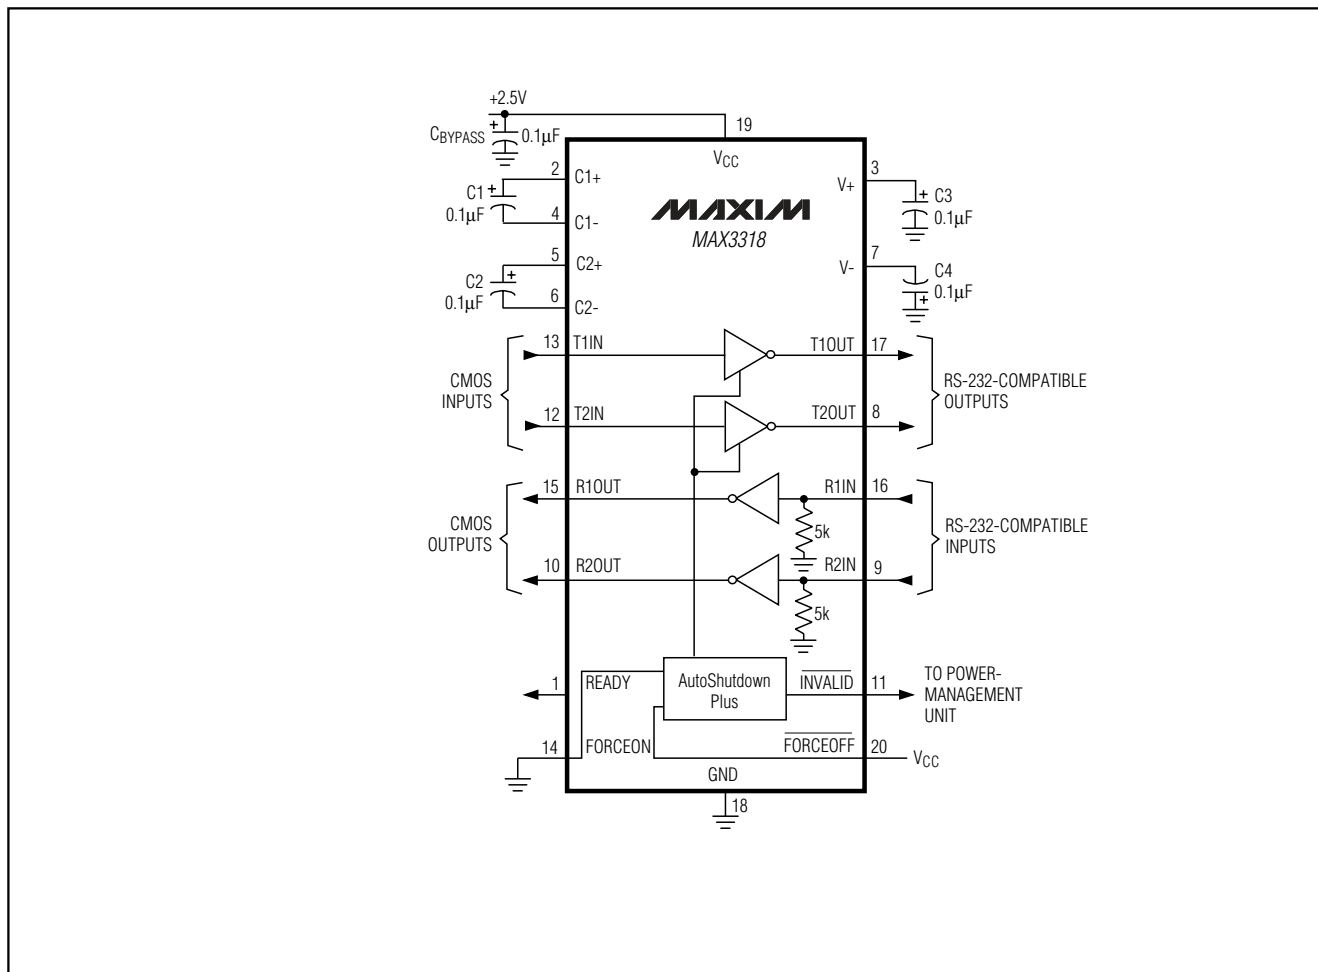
+2.5V

$C_{BYPASS}$ + 0.1μF

19

$V_{CC}$

2 C1+

C1 + 0.1μF

4 C1-

MAXIM

MAX3318

3 V+

+ C3 0.1μF

5 C2+

C2 + 0.1μF

6 C2-

7 V-

C4 0.1μF

13 T1IN

T1OUT 17

CMOS INPUTS

RS-232-COMPATIBLE OUTPUTS

12 T2IN

T2OUT 8

15 R1OUT

R1IN 16

5k

CMOS OUTPUTS

RS-232-COMPATIBLE INPUTS

10 R2OUT

R2IN 9

5k

1 READY

AutoShutdown Plus

$\overline{INVALID}$ 11

TO POWER-MANAGEMENT UNIT

14 FORCEON

$\overline{FORCEOFF}$ 20

$V_{CC}$

GND

18